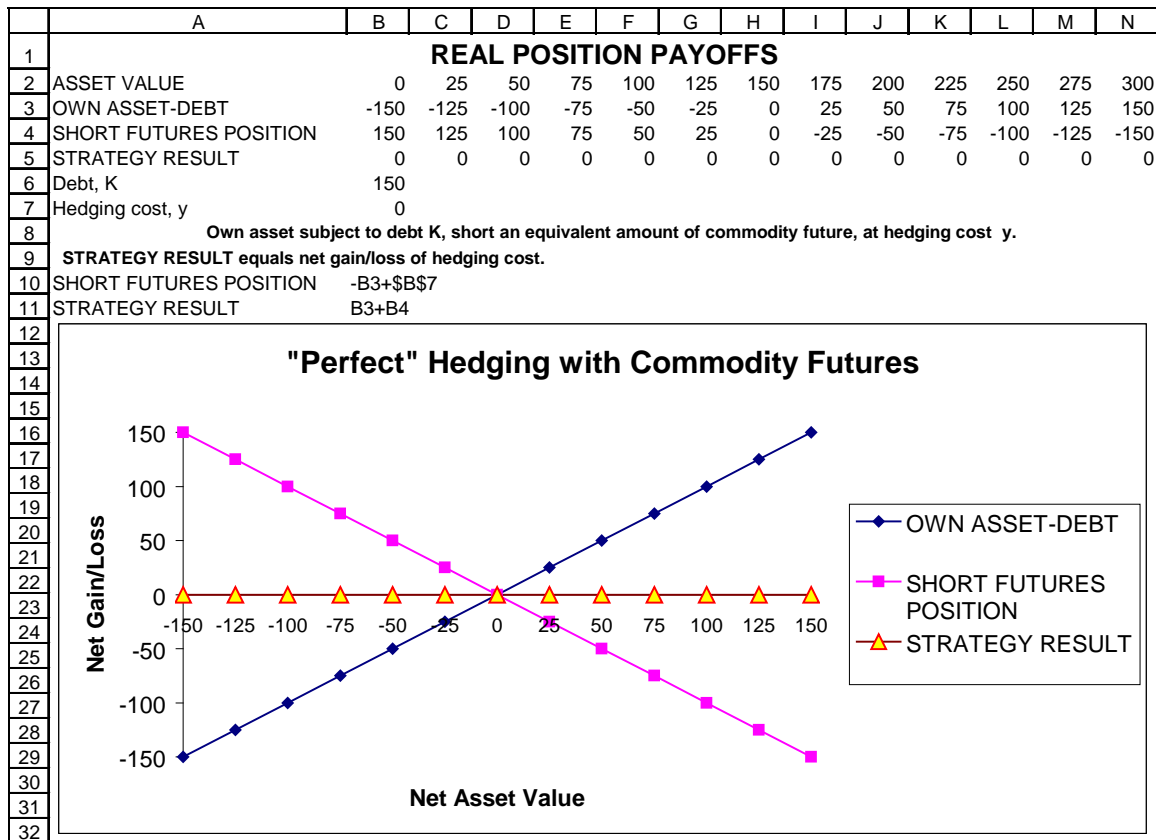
| | A | B | C | D | E | F | G | H | I | J | K | L | M | N |
|---|---|---|---|---|---|---|---|---|---|---|---|---|---|---|
| 1 | REAL POSITION PAYOFFS | | | | | | | | | | | | | |
| 2 | ASSET VALUE | 0 | 25 | 50 | 75 | 100 | 125 | 150 | 175 | 200 | 225 | 250 | 275 | 300 |
| 3 | OWN ASSET-DEBT | -150 | -125 | -100 | -75 | -50 | -25 | 0 | 25 | 50 | 75 | 100 | 125 | 150 |
| 4 | SHORT FUTURES POSITION | 150 | 125 | 100 | 75 | 50 | 25 | 0 | -25 | -50 | -75 | -100 | -125 | -150 |
| 5 | STRATEGY RESULT | 0 | 0 | 0 | 0 | 0 | 0 | 0 | 0 | 0 | 0 | 0 | 0 | 0 |
| 6 | Debt, K | 150 | | | | | | | | | | | | |
| 7 | Hedging cost, y | 0 | | | | | | | | | | | | |
| 8 | Own asset subject to debt K, short an equivalent amount of commodity future, at hedging cost y. | | | | | | | | | | | | | |
| 9 | STRATEGY RESULT equals net gain/loss of hedging cost. | | | | | | | | | | | | | |
| 10 | SHORT FUTURES POSITION | -B3+$B$7 | | | | | | | | | | | | |
| 11 | STRATEGY RESULT | B3+B4 | | | | | | | | | | | | |

12
13
14
15
16
17
18
19
20
21
22
23
24
25
26
27
28
29
30
31
32

"Perfect" Hedging with Commodity Futures

Net Gain/Loss

150
100
50
0
-50
-100
-150

-150 -125 -100 -75 -50 -25 0 25 50 75 100 125 150

Net Asset Value

OWN ASSET-DEBT
SHORT FUTURES POSITION
STRATEGY RESULT